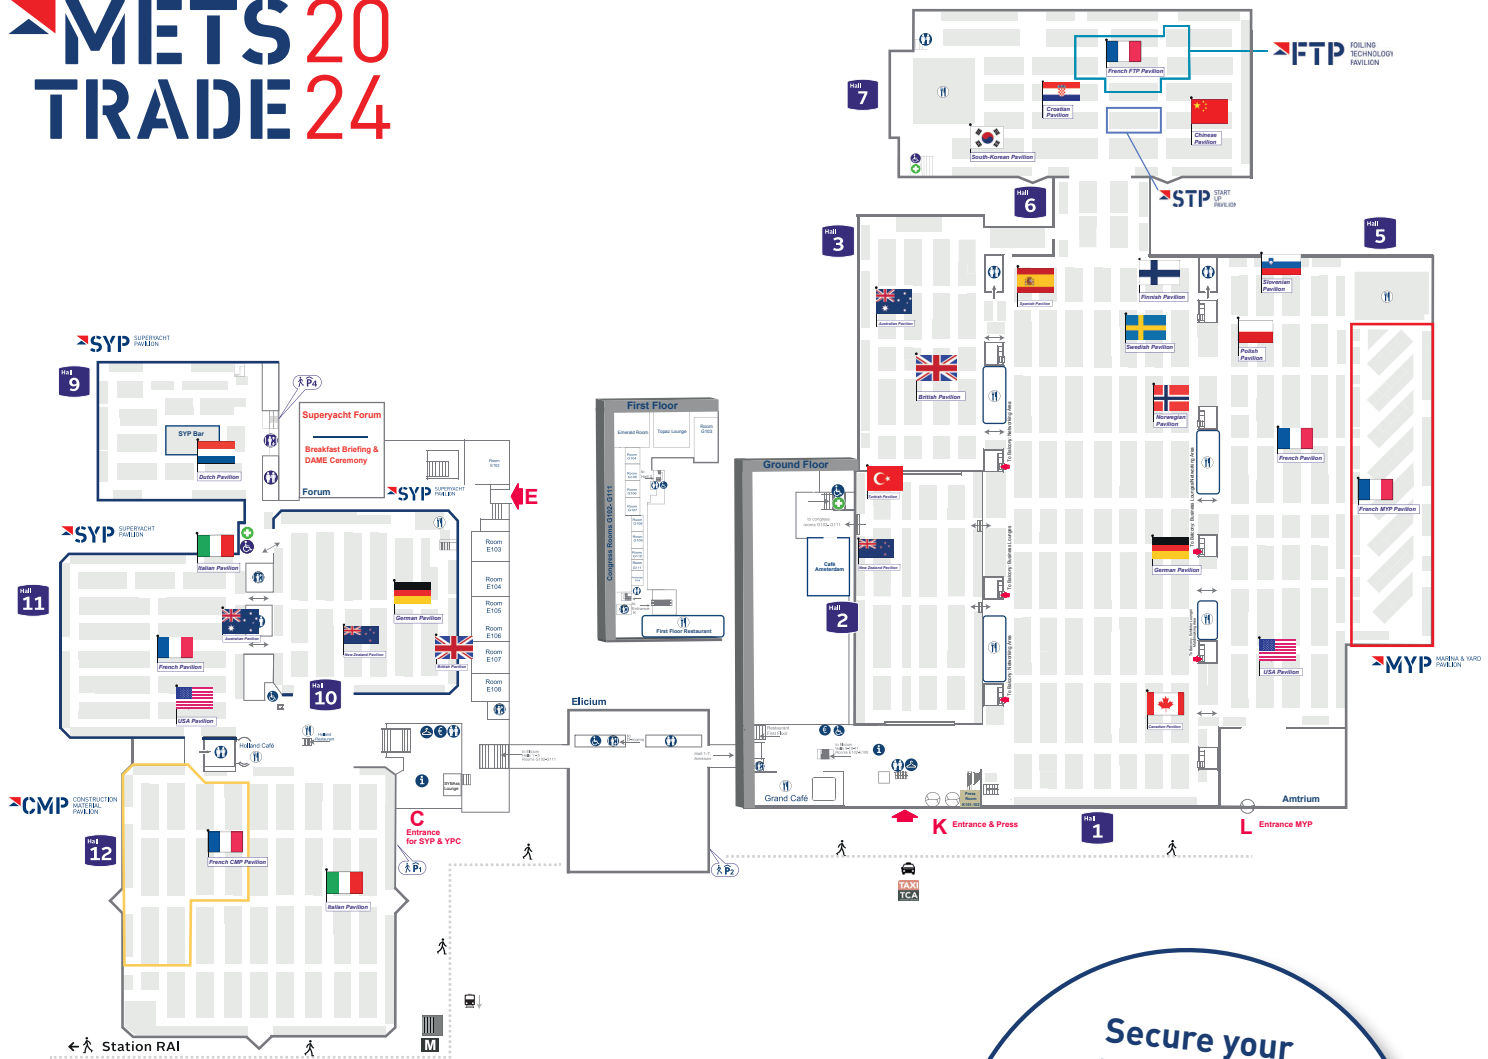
METS 2024
TRADE

FTP FOILING TECHNOLOGY PAVILION

Hall 7

French FTP Pavilion
Croatian Pavilion
Chinese Pavilion
South-Korean Pavilion

STP START UP PAVILION

Hall 6
Hall 3
Hall 5

Spanish Pavilion
Finnish Pavilion
Slovenian Pavilion
Australian Pavilion
Swedish Pavilion
Polish Pavilion
British Pavilion
Norwegian Pavilion
French Pavilion
French MYP Pavilion
Turkish Pavilion
New Zealand Pavilion
German Pavilion
USA Pavilion
Canadian Pavilion

MYP MARINA & YARD PAVILION

SYP SUPERYACHT PAVILION

Hall 9
P4
SYP Bar
Dutch Pavilion
Superyacht Forum
Breakfast Briefing & DAME Ceremony
Forum
SYP SUPERYACHT PAVILION
E

SYP SUPERYACHT PAVILION
Hall 11
Italian Pavilion
Australian Pavilion
German Pavilion
New Zealand Pavilion
British Pavilion
French Pavilion
USA Pavilion
Hall 10
Holland Café

Room E103
Room E104
Room E105
Room E106
Room E107
Room E108

First Floor
Emerald Room
Topaz Lounge
Congress Rooms G102-G111
First Floor Restaurant

Ground Floor
Café Amsterdam
Hall 2
Grand Café

Elicium

CMP CONSTRUCTION MATERIAL PAVILION
Hall 12
French CMP Pavilion
Italian Pavilion

C Entrance for SYP & YPC
P1
P2
K Entrance & Press
Hall 1
L Entrance MYP
Amtrium
TAXI TCA

Station RAI
M

Secure your